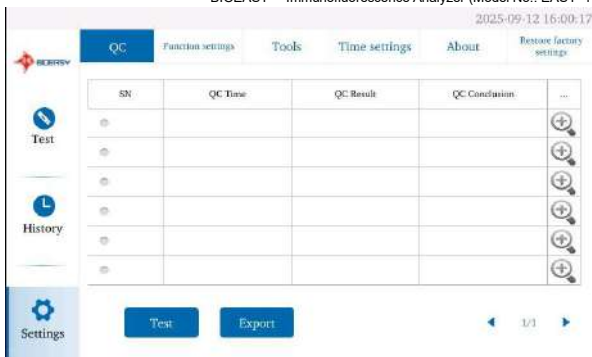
BIOEASY — Immunofluorescence Analyzer (Model No.: EASY-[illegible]

2025-09-12 16:00:17

BIOEASY

Test

History

Settings

QC | Function settings | Tools | Time settings | About | Restore factory settings

| SN | QC Time | QC Result | QC Conclusion | ... |
|---|---|---|---|---|
| | | | | |
| | | | | |
| | | | | |
| | | | | |
| | | | | |
| | | | | |

Test

Export

1/1